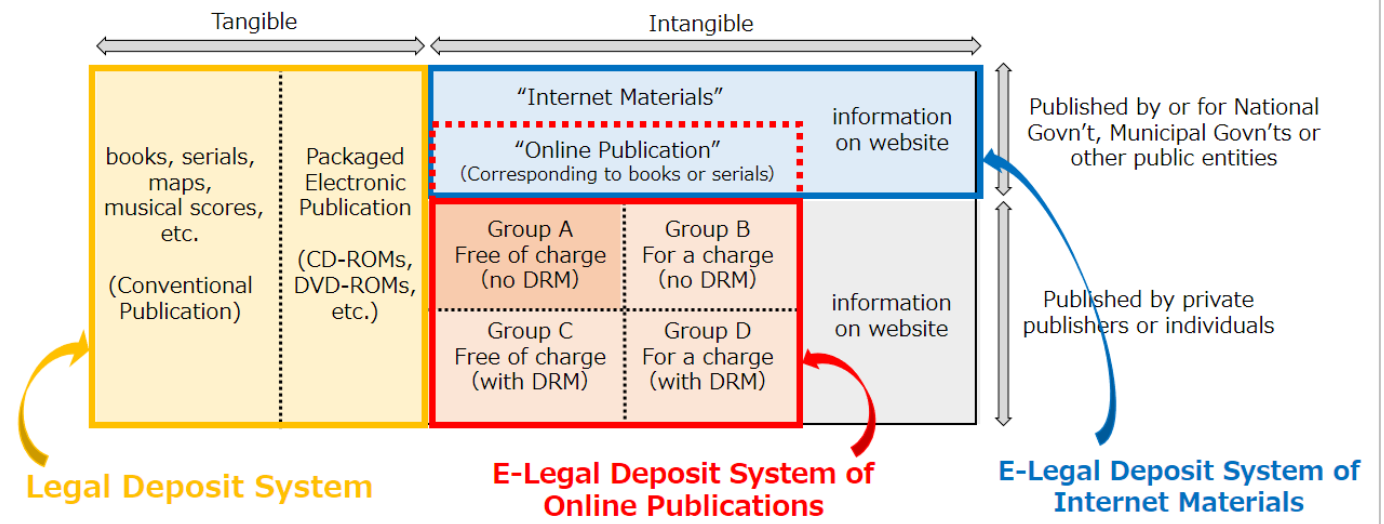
Tangible

Intangible

books, serials, maps, musical scores, etc.

(Conventional Publication)

Packaged Electronic Publication

(CD-ROMs, DVD-ROMs, etc.)

“Internet Materials”

information on website

“Online Publication”
(Corresponding to books or serials)

Published by or for National Govn’t, Municipal Govn’ts or other public entities

| Group A Free of charge (no DRM) | Group B For a charge (no DRM) |
|---|---|
| Group C Free of charge (with DRM) | Group D For a charge (with DRM) |

information on website

Published by private publishers or individuals

Legal Deposit System

E-Legal Deposit System of Online Publications

E-Legal Deposit System of Internet Materials